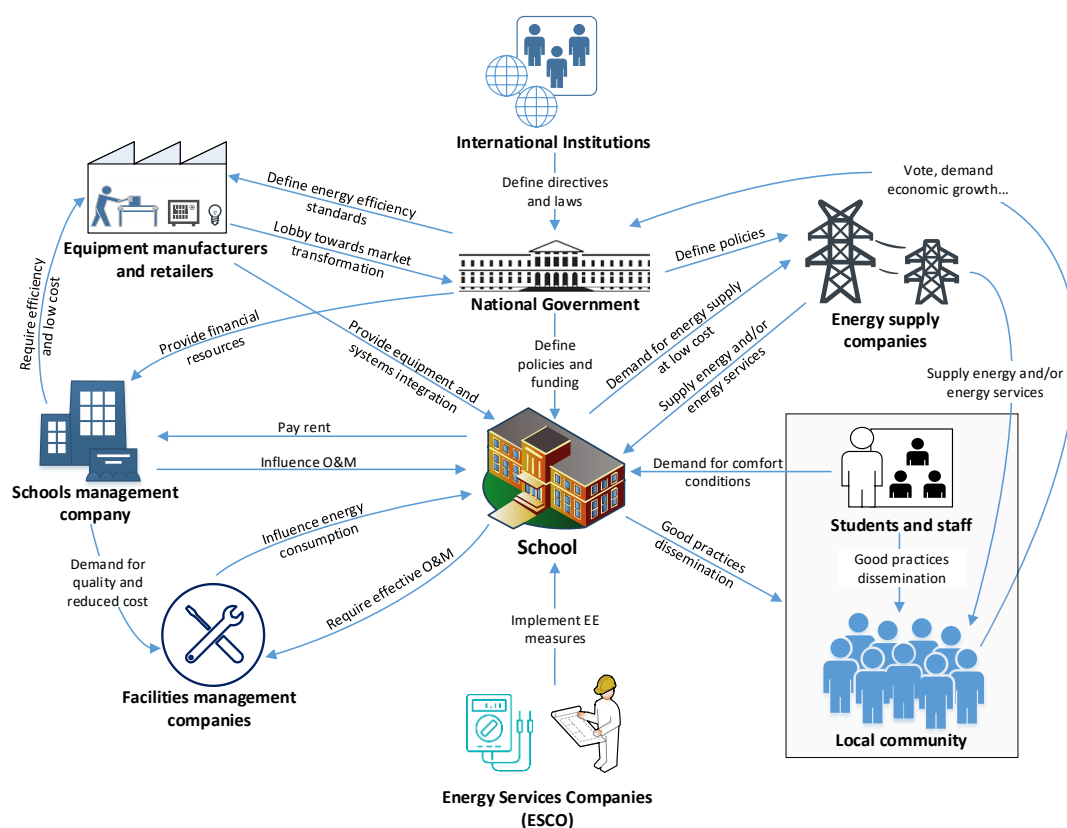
International Institutions

Define directives and laws

Vote, demand economic growth...

Define energy efficiency standards

Lobby towards market transformation

Equipment manufacturers and retailers

National Government

Define policies

Energy supply companies

Require efficiency and low cost

Provide financial resources

Provide equipment and systems integration

Define policies and funding

Demand for energy supply at low cost

Supply energy and/or energy services

Supply energy and/or energy services

Pay rent

Influence O&M

Schools management company

Demand for comfort conditions

Students and staff

Influence energy consumption

School

Good practices dissemination

Good practices dissemination

Demand for quality and reduced cost

Require effective O&M

Implement EE measures

Facilities management companies

Local community

Energy Services Companies (ESCO)